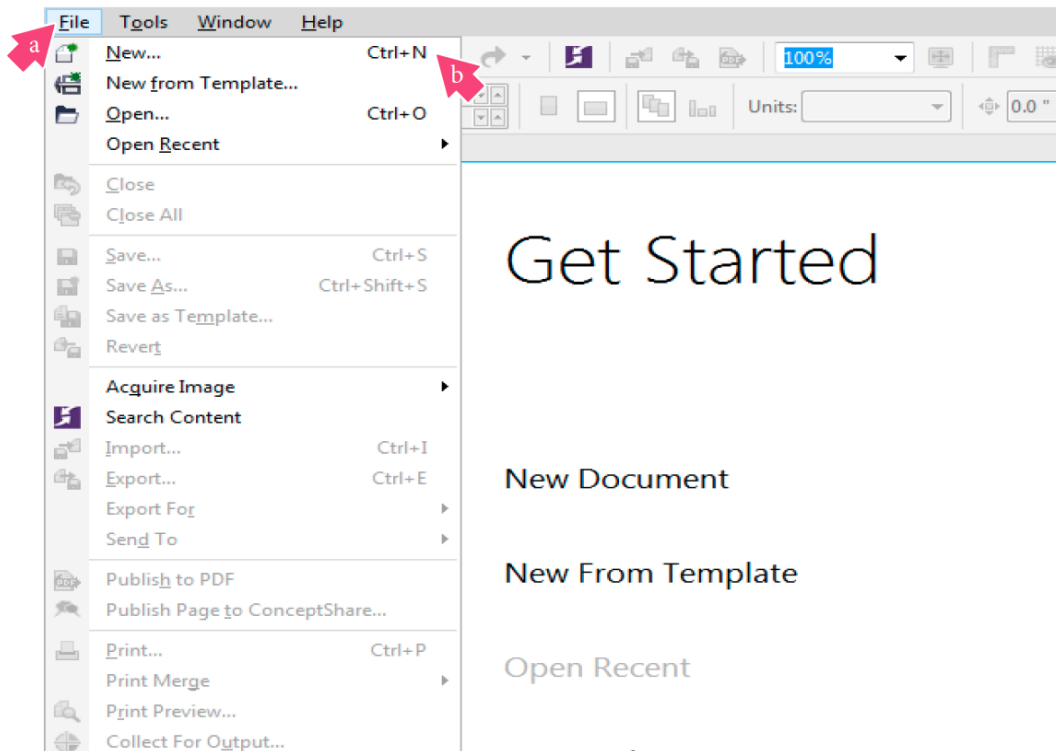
File Tools Window Help

a

b

New... Ctrl+N
New from Template...
Open... Ctrl+O
Open Recent
Close
Close All
Save... Ctrl+S
Save As... Ctrl+Shift+S
Save as Template...
Revert
Acquire Image
Search Content
Import... Ctrl+I
Export... Ctrl+E
Export For
Send To
Publish to PDF
Publish Page to ConceptShare...
Print... Ctrl+P
Print Merge
Print Preview...
Collect For Output...

100%

Units:

0.0 "

Get Started

New Document

New From Template

Open Recent